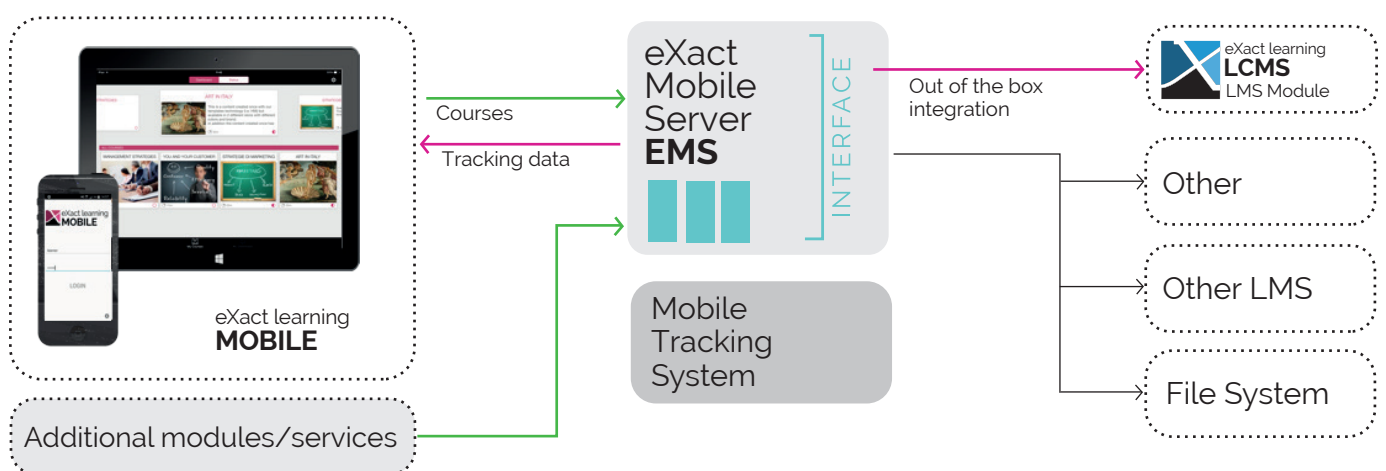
ART IN ITALY

MANAGEMENT STRATEGIES

YOU AND YOUR CUSTOMER

STRATEGIE DI MARKETING

ART IN ITALY

eXact learning MOBILE

LOGIN

eXact learning
MOBILE

Courses

Tracking data

eXact Mobile Server
EMS

INTERFACE

Mobile Tracking System

Additional modules/services

Out of the box integration

eXact learning
LCMS
LMS Module

Other

Other LMS

File System